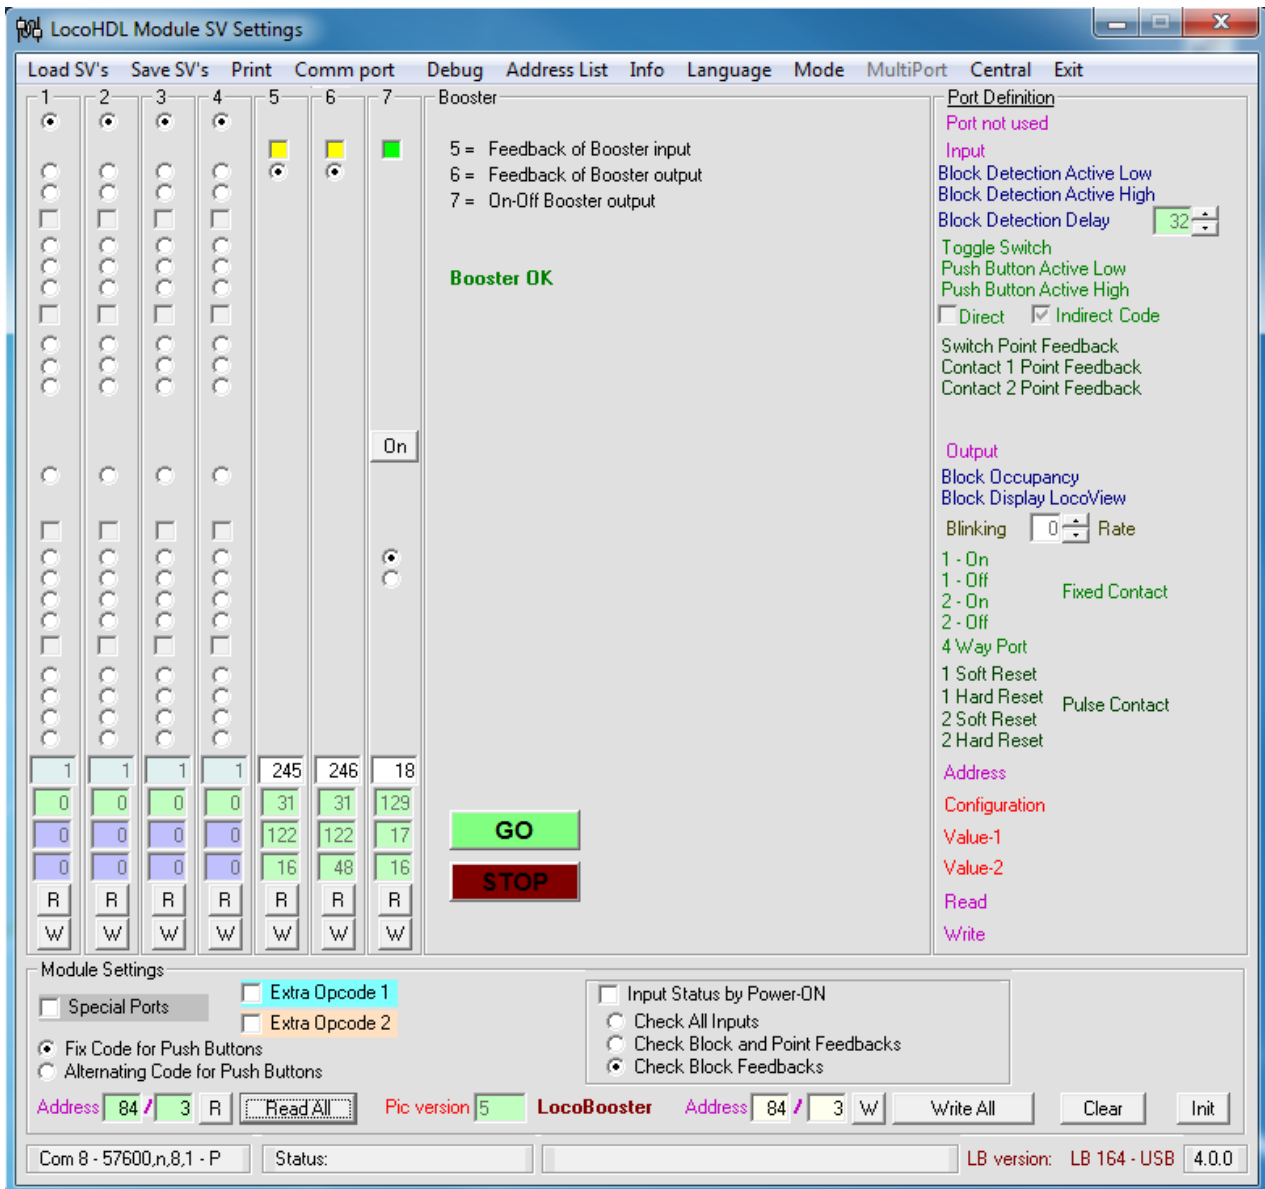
LocoHDL Module SV Settings

Load SV's Save SV's Print Comm port Debug Address List Info Language Mode MultiPort Central Exit

1 2 3 4 5 6 7 Booster

5 = Feedback of Booster input
6 = Feedback of Booster output
7 = On-Off Booster output

Booster OK

On

| 1 | 1 | 1 | 1 | 245 | 246 | 18 |
|---|---|---|---|---|---|---|
| 0 | 0 | 0 | 0 | 31 | 31 | 129 |
| 0 | 0 | 0 | 0 | 122 | 122 | 17 |
| 0 | 0 | 0 | 0 | 16 | 48 | 16 |
| R | R | R | R | R | R | R |
| W | W | W | W | W | W | W |

GO

STOP

Port Definition
Port not used
Input
Block Detection Active Low
Block Detection Active High
Block Detection Delay 32
Toggle Switch
Push Button Active Low
Push Button Active High
Direct Indirect Code
Switch Point Feedback
Contact 1 Point Feedback
Contact 2 Point Feedback

Output
Block Occupancy
Block Display LocoView
Blinking 0 Rate
1 - On
1 - Off
2 - On
2 - Off
Fixed Contact
4 Way Port
1 Soft Reset
1 Hard Reset
2 Soft Reset
2 Hard Reset
Pulse Contact
Address
Configuration
Value-1
Value-2
Read
Write

Module Settings
Special Ports
Extra Opcode 1
Extra Opcode 2
Fix Code for Push Buttons
Alternating Code for Push Buttons
Input Status by Power-ON
Check All Inputs
Check Block and Point Feedbacks
Check Block Feedbacks

Address 84 / 3 R Read All Pic version 5 LocoBooster Address 84 / 3 W Write All Clear Init

Com 8 - 57600,n,8,1 - P Status: LB version: LB 164 - USB 4.0.0